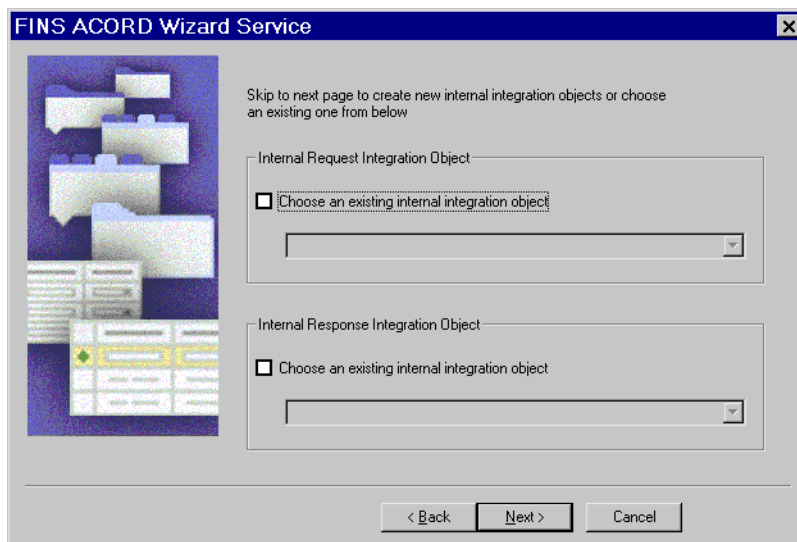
FINS ACORD Wizard Service

Skip to next page to create new internal integration objects or choose an existing one from below

Internal Request Integration Object

Choose an existing internal integration object

Internal Response Integration Object

Choose an existing internal integration object

< Back

Next >

Cancel